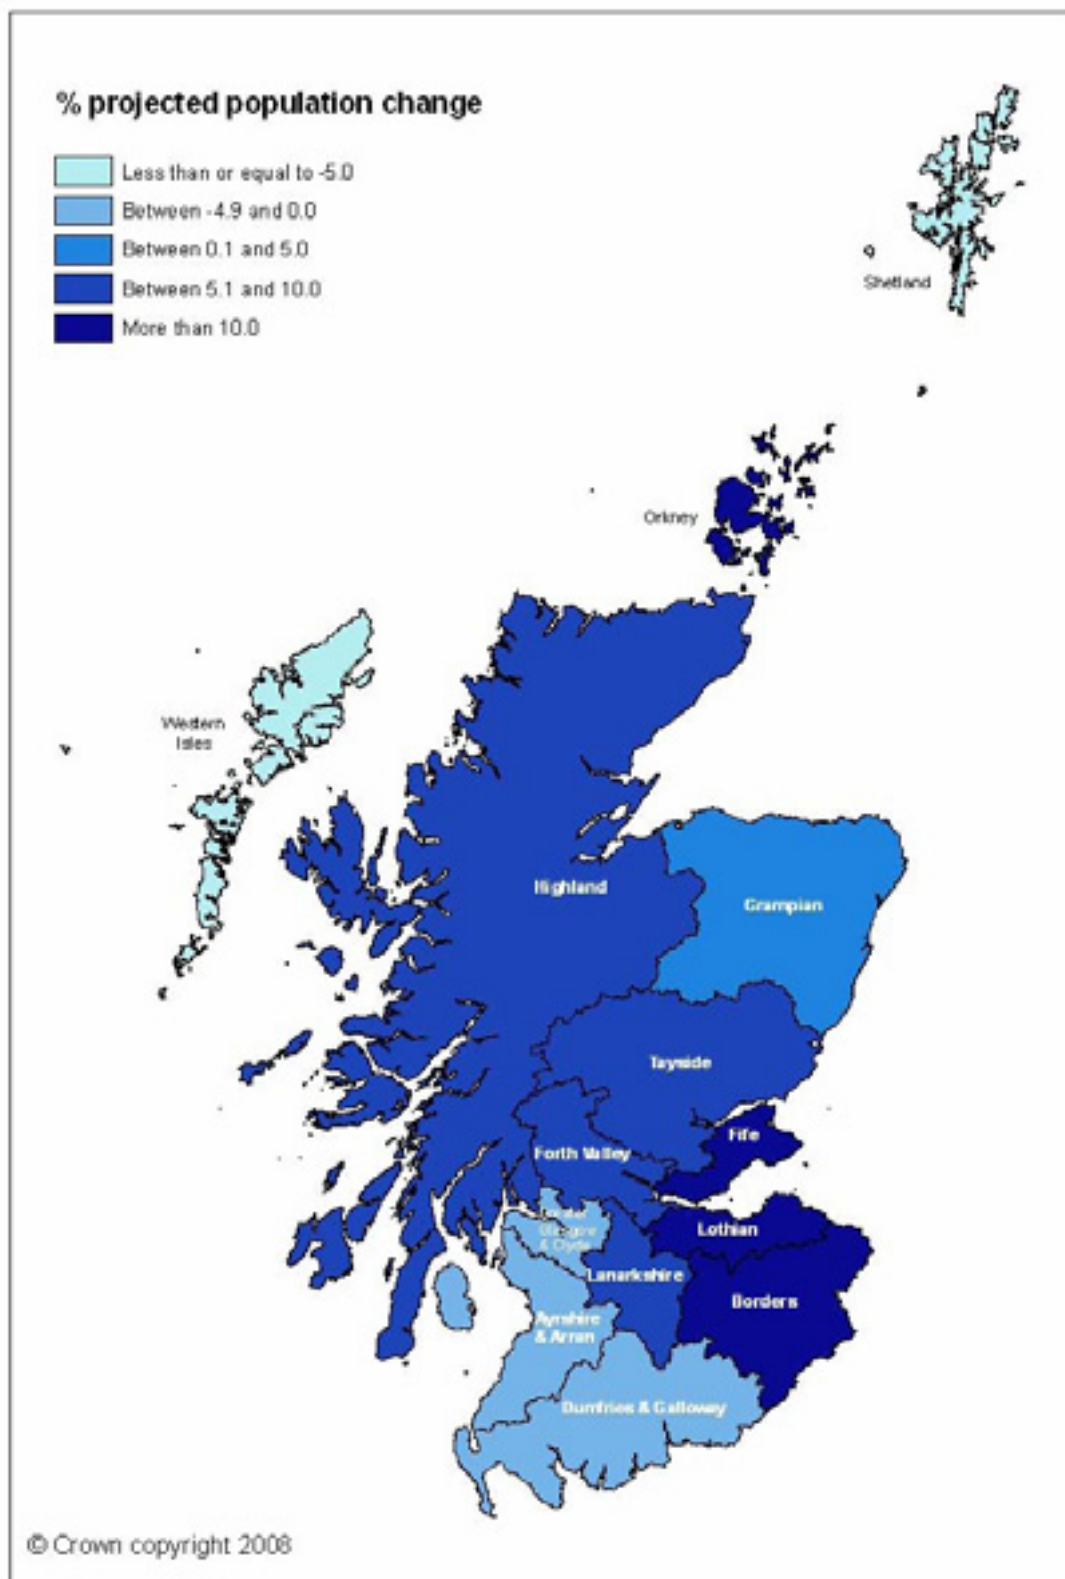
% projected population change

Less than or equal to -5.0
Between -4.9 and 0.0
Between 0.1 and 5.0
Between 5.1 and 10.0
More than 10.0

Shetland

Orkney

Western Isles

Highland

Grampian

Tayside

Fife

Forth Valley

Greater Glasgow & Clyde

Lothian

Lanarkshire

Borders

Ayrshire & Arran

Dumfries & Galloway

© Crown copyright 2008